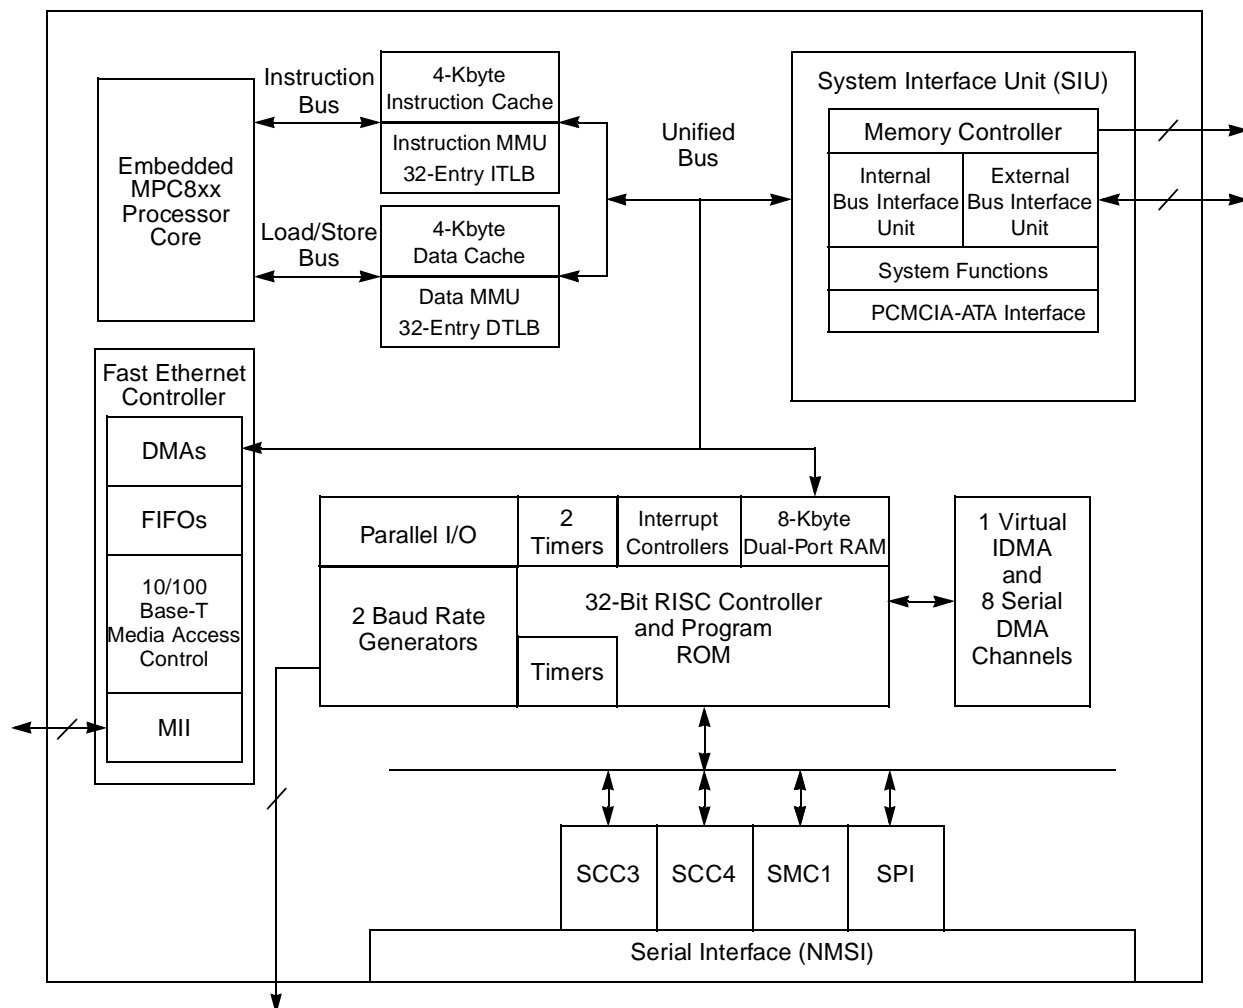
Embedded MPC8xx Processor Core

Instruction Bus

4-Kbyte Instruction Cache

Instruction MMU 32-Entry ITLB

Load/Store Bus

4-Kbyte Data Cache

Data MMU 32-Entry DTLB

Unified Bus

System Interface Unit (SIU)

Memory Controller

Internal Bus Interface Unit

External Bus Interface Unit

System Functions

PCMCIA-ATA Interface

Fast Ethernet Controller

DMAs

FIFOs

10/100 Base-T Media Access Control

MII

Parallel I/O

2 Timers

Interrupt Controllers

8-Kbyte Dual-Port RAM

2 Baud Rate Generators

32-Bit RISC Controller and Program ROM

Timers

1 Virtual IDMA and 8 Serial DMA Channels

SCC3

SCC4

SMC1

SPI

Serial Interface (NMSI)